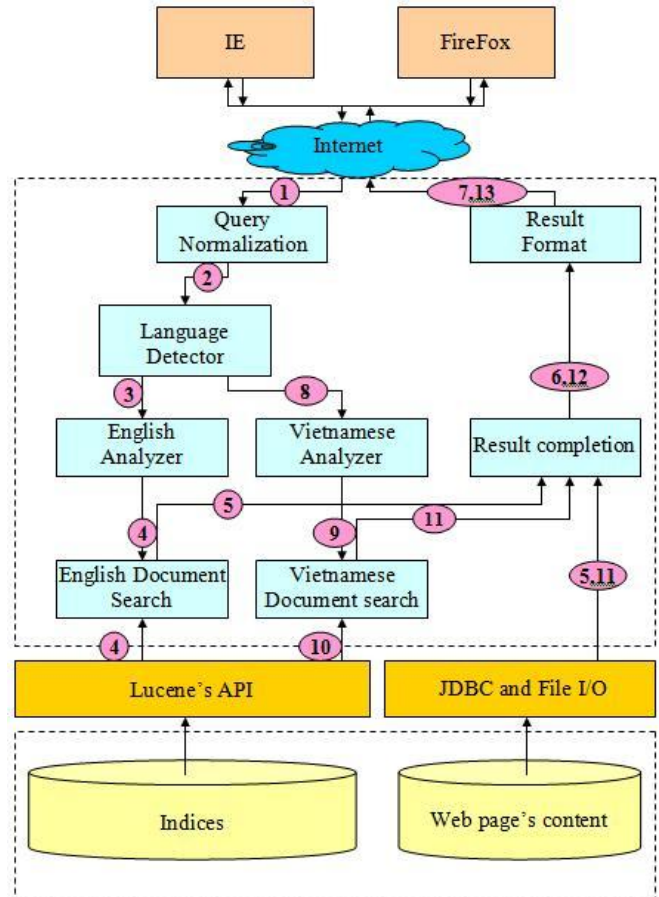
IE

FireFox

Internet

1

7,13

Query Normalization

Result Format

2

Language Detector

3

8

6,12

English Analyzer

Vietnamese Analyzer

Result completion

5

11

4

9

English Document Search

Vietnamese Document search

5,11

4

10

Lucene's API

JDBC and File I/O

Indices

Web page's content